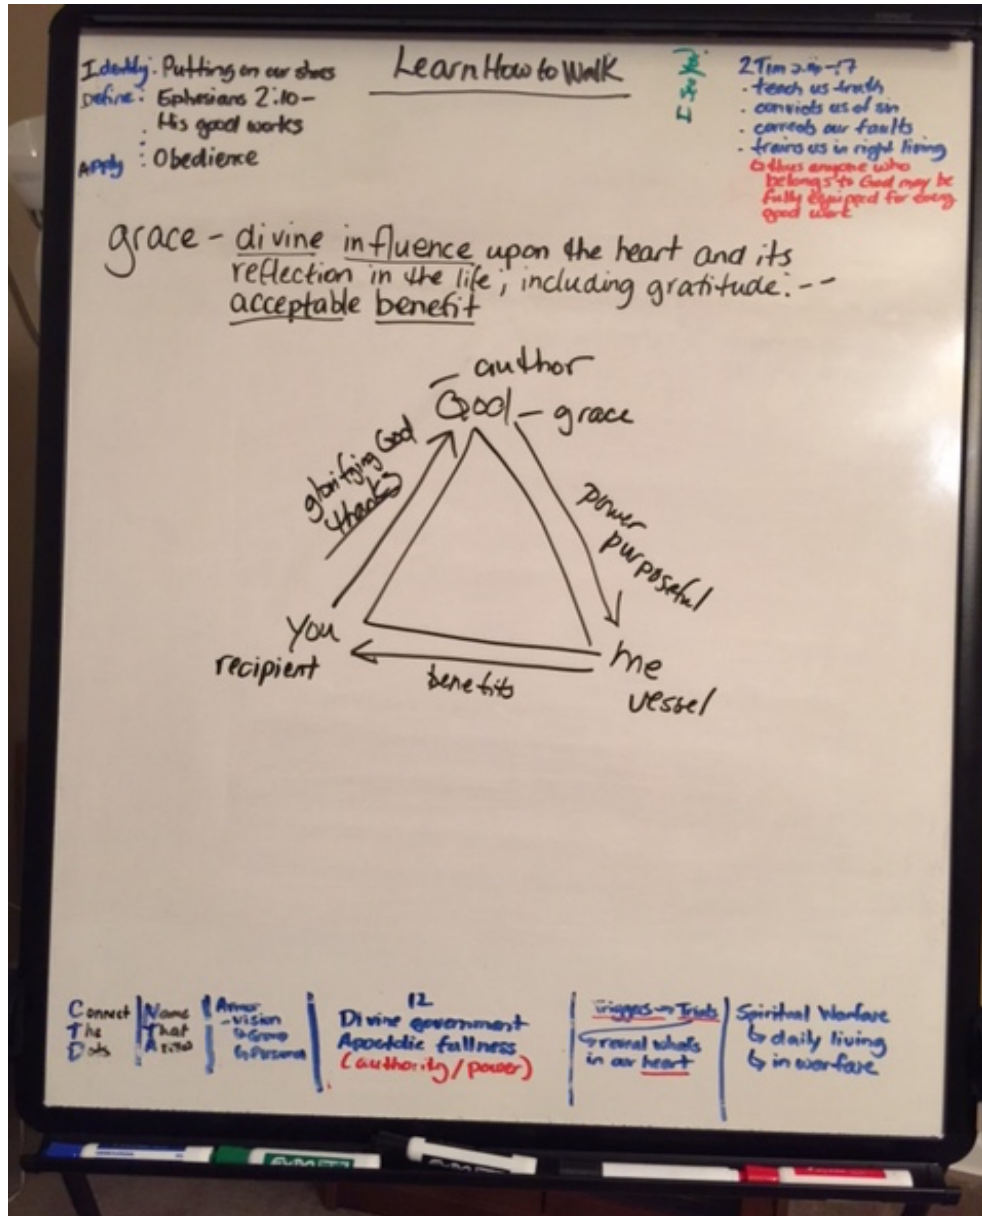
Identify: Putting on our shoes
Define: Ephesians 2:10 -
. His good works
Apply : Obedience

Learn How to Walk

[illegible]

2 Tim 3:16-17
- teach us truth
- convicts us of sin
- corrects our faults
- trains us in right living
↳ thus anyone who belongs to God may be fully equipped for every good work

grace - divine influence upon the heart and its reflection in the life; including gratitude: -- acceptable benefit

- author
God - grace
glorifying God
thanks
power
purposeful
You
recipient
benefits
me
vessel

Connect The Dots

Name That Armo

Armor
- vision
↳ Group
↳ Personal

12
Divine government
Apostolic fullness
(authority / power)

Triggers → Trials
↳ reveal whats in our heart

Spiritual Warfare
↳ daily living
↳ in warfare